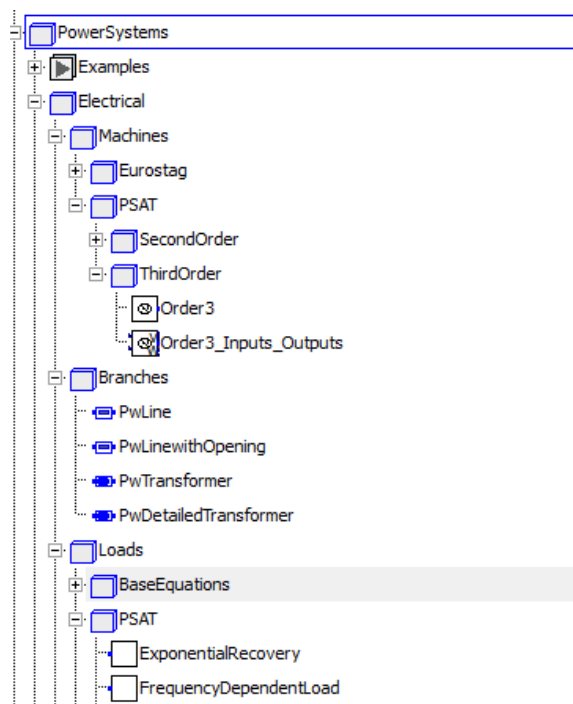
PowerSystems
Examples
Electrical
Machines
Eurostag
PSAT
SecondOrder
ThirdOrder
Order3
Order3_Inputs_Outputs
Branches
PwLine
PwLinewithOpening
PwTransformer
PwDetailedTransformer
Loads
BaseEquations
PSAT
ExponentialRecovery
FrequencyDependentLoad